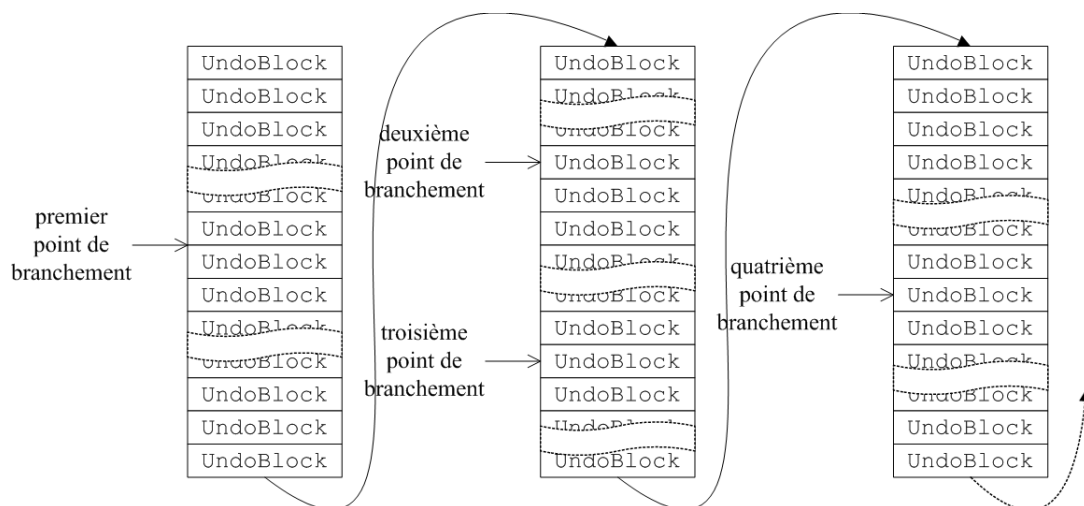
UndoBlock
UndoBlock
UndoBlock
UndoBlock
UndoBlock
UndoBlock
UndoBlock
UndoBlock
UndoBlock
UndoBlock
UndoBlock
UndoBlock

premier point de branchement

UndoBlock
UndoBlock
UndoBlock
UndoBlock
UndoBlock
UndoBlock
UndoBlock
UndoBlock
UndoBlock
UndoBlock
UndoBlock
UndoBlock

deuxième point de branchement

troisième point de branchement

UndoBlock
UndoBlock
UndoBlock
UndoBlock
UndoBlock
UndoBlock
UndoBlock
UndoBlock
UndoBlock
UndoBlock
UndoBlock
UndoBlock
UndoBlock
UndoBlock

quatrième point de branchement